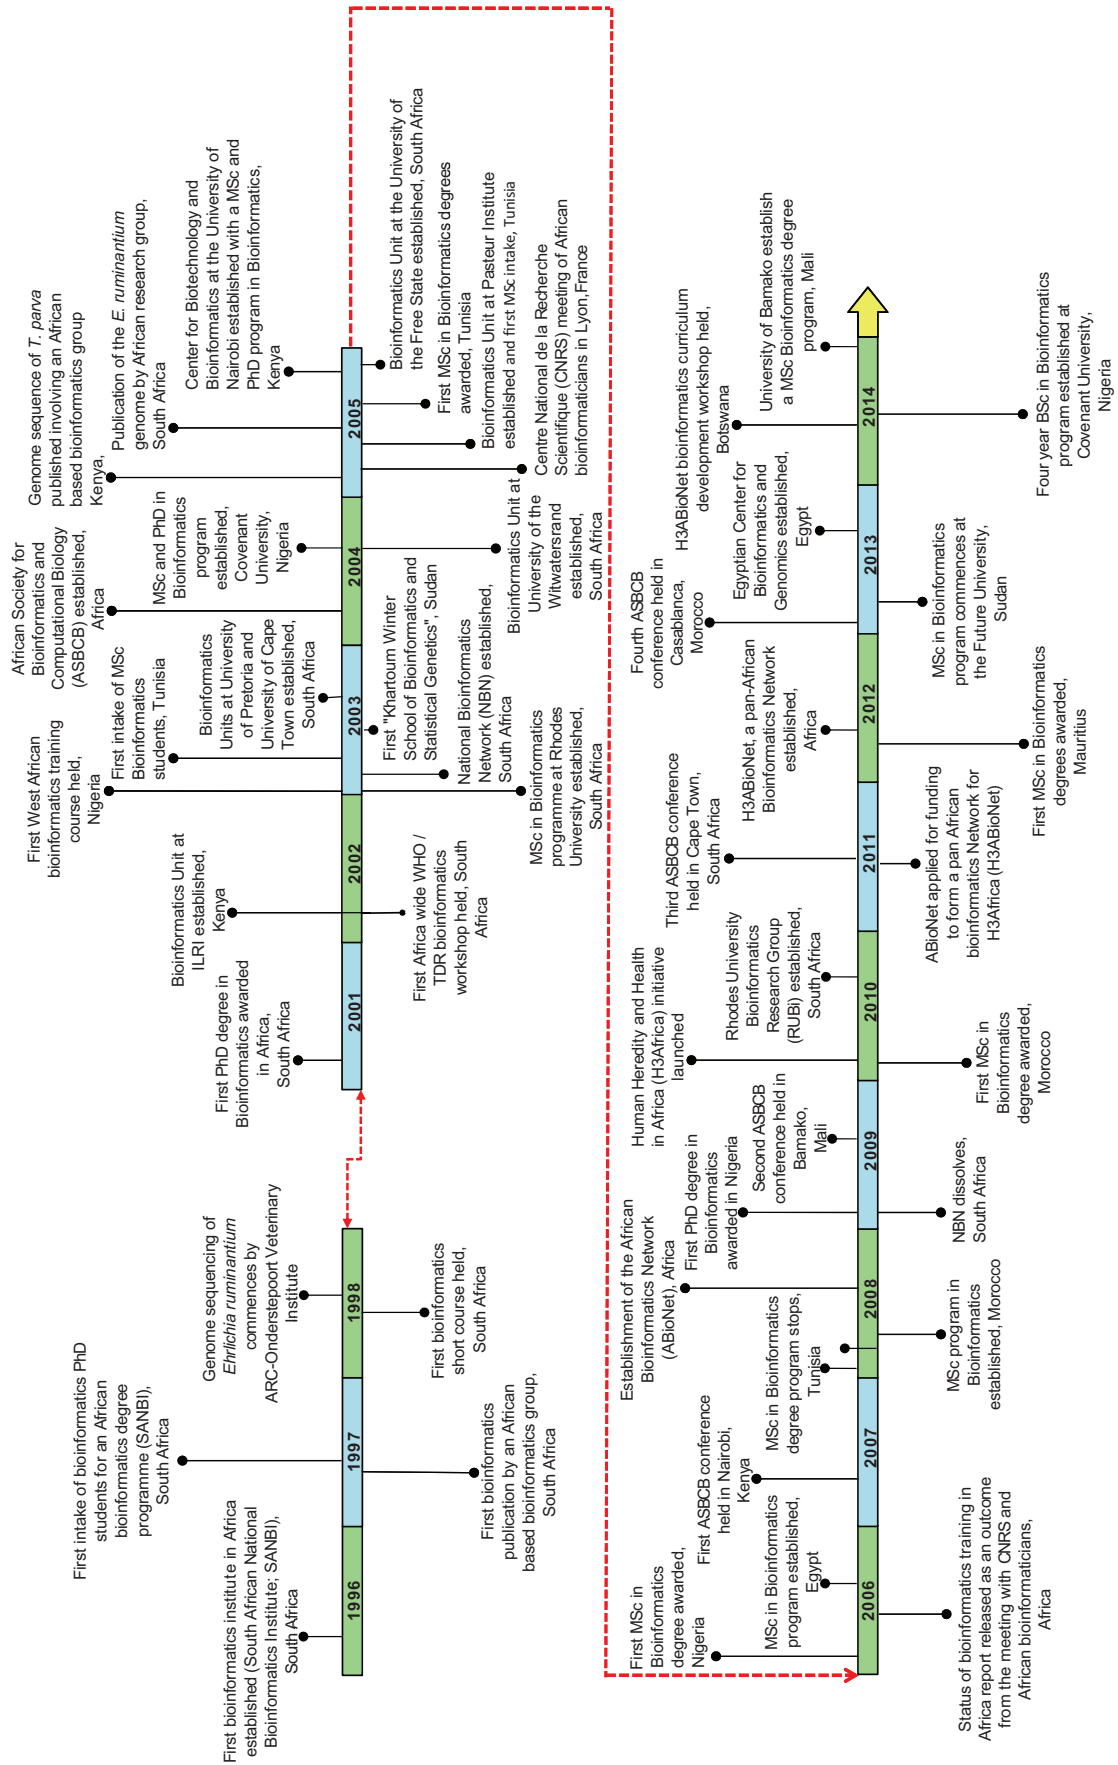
1996

1997

1998

First bioinformatics institute in Africa established (South African National Bioinformatics Institute; SANBI), South Africa

First intake of bioinformatics PhD students for an African bioinformatics degree programme (SANBI), South Africa

First bioinformatics publication by an African based bioinformatics group, South Africa

Genome sequencing of Ehrlichia ruminantium commences by ARC-Onderstepoort Veterinary Institute

First bioinformatics short course held, South Africa

2001

2002

2003

2004

2005

First PhD degree in Bioinformatics awarded in Africa, South Africa

Bioinformatics Unit at ILRI established, Kenya

First Africa wide WHO / TDR bioinformatics workshop held, South Africa

First West African bioinformatics training course held, Nigeria

First intake of MSc Bioinformatics students, Tunisia

Bioinformatics Units at University of Pretoria and University of Cape Town established, South Africa

First "Khartoum Winter School of Bioinformatics and Statistical Genetics", Sudan

National Bioinformatics Network (NBN) established, South Africa

MSc in Bioinformatics programme at Rhodes University established, South Africa

African Society for Bioinformatics and Computational Biology (ASBCB) established, Africa

MSc and PhD in Bioinformatics program established, Covenant University, Nigeria

Bioinformatics Unit at University of the Witwatersrand established, South Africa

Genome sequence of T. parva published involving an African based bioinformatics group Kenya,

Publication of the E. ruminantium genome by African research group, South Africa

Center for Biotechnology and Bioinformatics at the University of Nairobi established with a MSc and PhD program in Bioinformatics, Kenya

Bioinformatics Unit at the University of the Free State established, South Africa

First MSc in Bioinformatics degrees awarded, Tunisia

Bioinformatics Unit at Pasteur Institute established and first MSc intake, Tunisia

Centre National de la Recherche Scientifique (CNRS) meeting of African bioinformaticians in Lyon,France

2006

2007

2008

2009

2010

2011

2012

2013

2014

First MSc in Bioinformatics degree awarded, Nigeria

MSc in Bioinformatics program established, Egypt

First ASBCB conference held in Nairobi, Kenya

MSc in Bioinformatics degree program stops, Tunisia

Status of bioinformatics training in Africa report released as an outcome from the meeting with CNRS and African bioinformaticians, Africa

MSc program in Bioinformatics established, Morocco

Establishment of the African Bioinformatics Network (ABioNet), Africa

First PhD degree in Bioinformatics awarded in Nigeria

Second ASBCB conference held in Bamako, Mali

NBN dissolves, South Africa

Human Heredity and Health in Africa (H3Africa) initiative launched

Rhodes University Bioinformatics Research Group (RUBi) established, South Africa

First MSc in Bioinformatics degree awarded, Morocco

Third ASBCB conference held in Cape Town, South Africa

ABioNet applied for funding to form a pan African bioinformatics Network for H3Africa (H3ABioNet)

H3ABioNet, a pan-African Bioinformatics Network established, Africa

First MSc in Bioinformatics degrees awarded, Mauritius

Fourth ASBCB conference held in Casablanca, Morocco

Egyptian Center for Bioinformatics and Genomics established, Egypt

MSc in Bioinformatics program commences at the Future University, Sudan

H3ABioNet bioinformatics curriculum development workshop held, Botswana

University of Bamako establish a MSc Bioinformatics degree program, Mali

Four year BSc in Bioinformatics program established at Covenant University, Nigeria